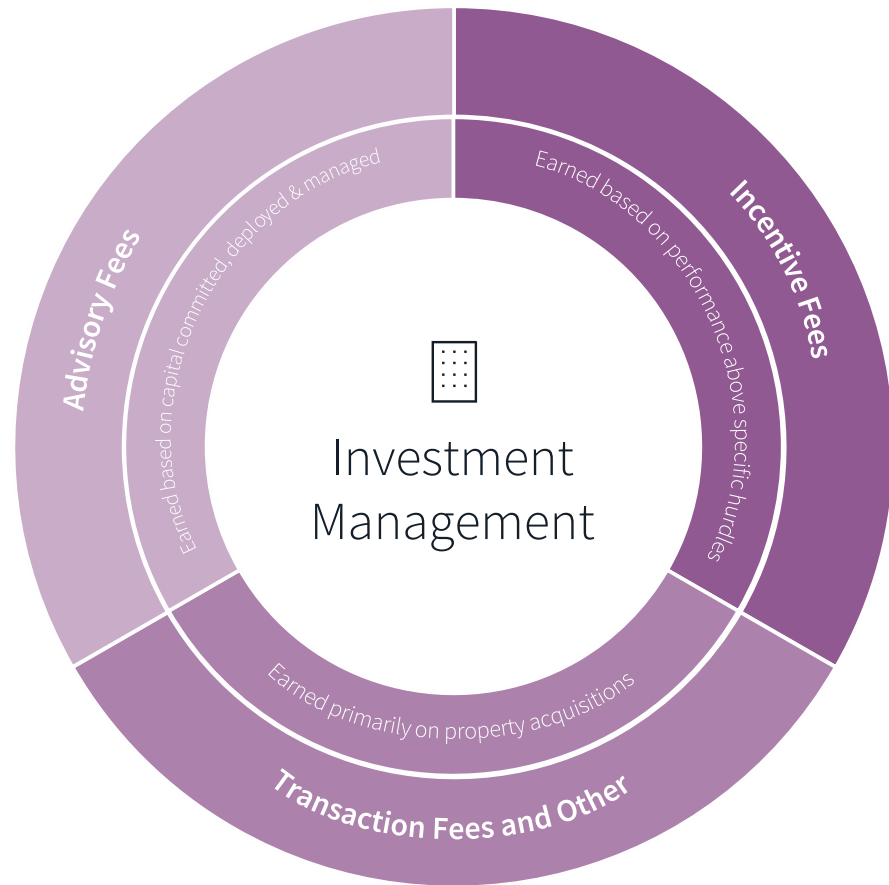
Investment Management

Advisory Fees

Earned based on capital committed, deployed & managed

Incentive Fees

Earned based on performance above specific hurdles

Transaction Fees and Other

Earned primarily on property acquisitions